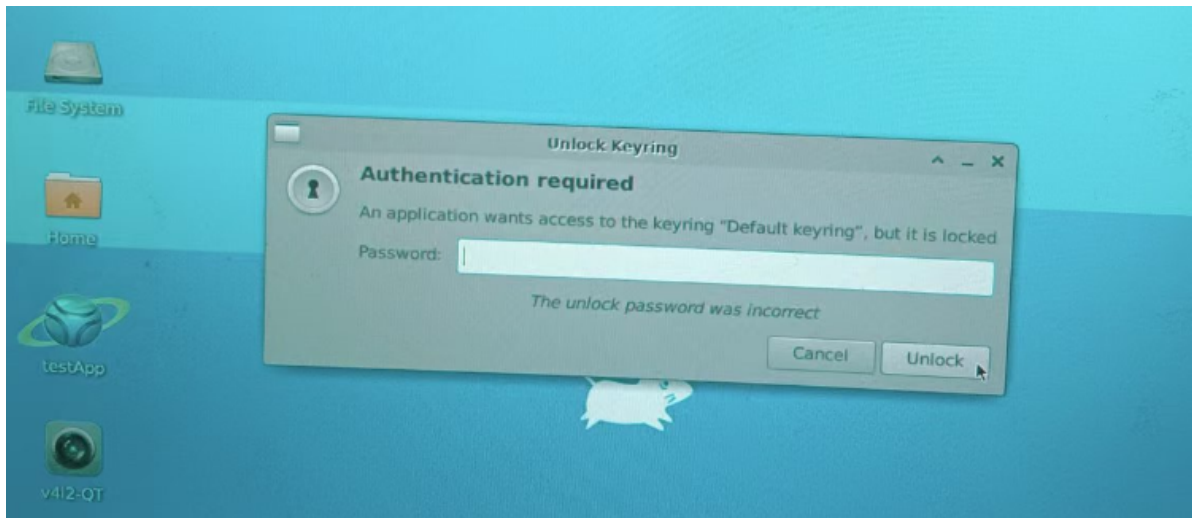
File System

Home

testApp

v4l2-QT

Unlock Keyring

Authentication required

An application wants access to the keyring "Default keyring", but it is locked

Password:

The unlock password was incorrect

Cancel

Unlock